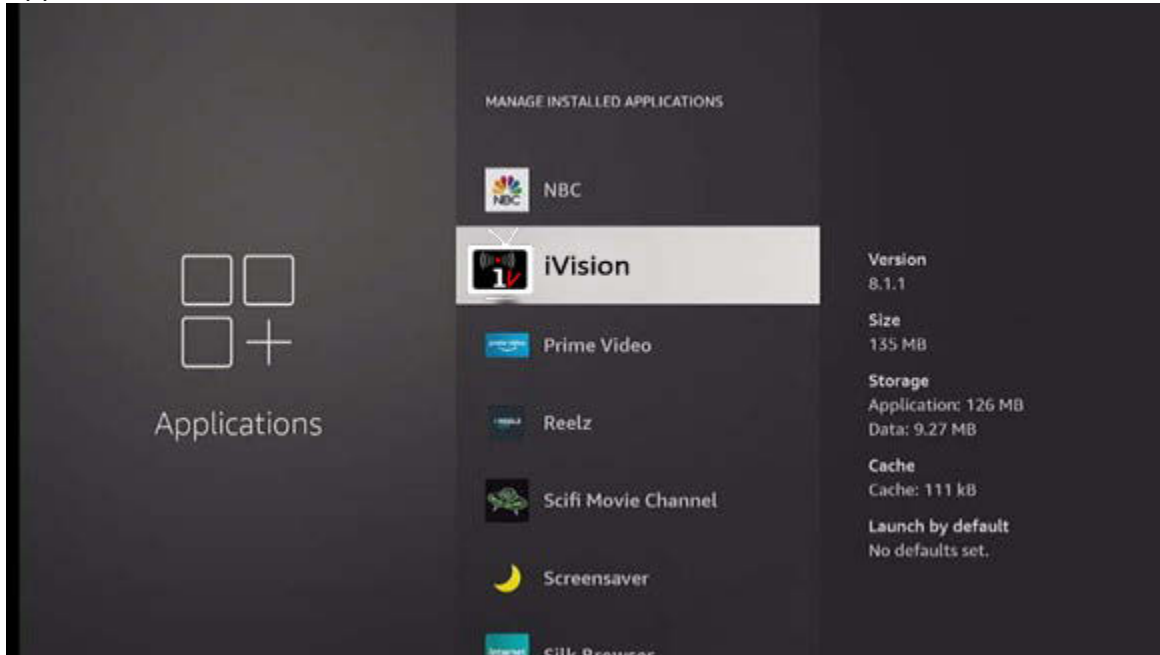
Applications

MANAGE INSTALLED APPLICATIONS

NBC NBC

iVision

Prime Video

Reelz

Scifi Movie Channel

Screensaver

Silk Browser

Version
8.1.1

Size
135 MB

Storage
Application: 126 MB
Data: 9.27 MB

Cache
Cache: 111 kB

Launch by default
No defaults set.